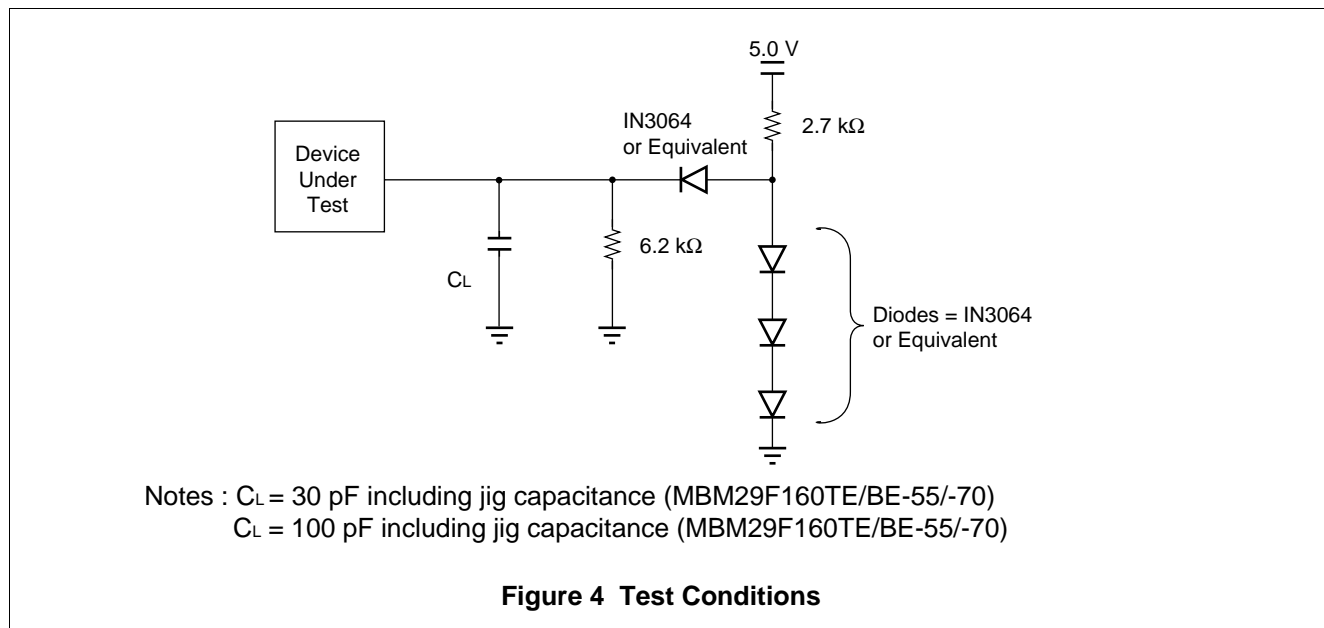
5.0 V

2.7 kΩ

IN3064 or Equivalent

Device Under Test

6.2 kΩ

$C_L$

Diodes = IN3064 or Equivalent

Notes : $C_L$ = 30 pF including jig capacitance (MBM29F160TE/BE-55/-70)
$C_L$ = 100 pF including jig capacitance (MBM29F160TE/BE-55/-70)

**Figure 4 Test Conditions**